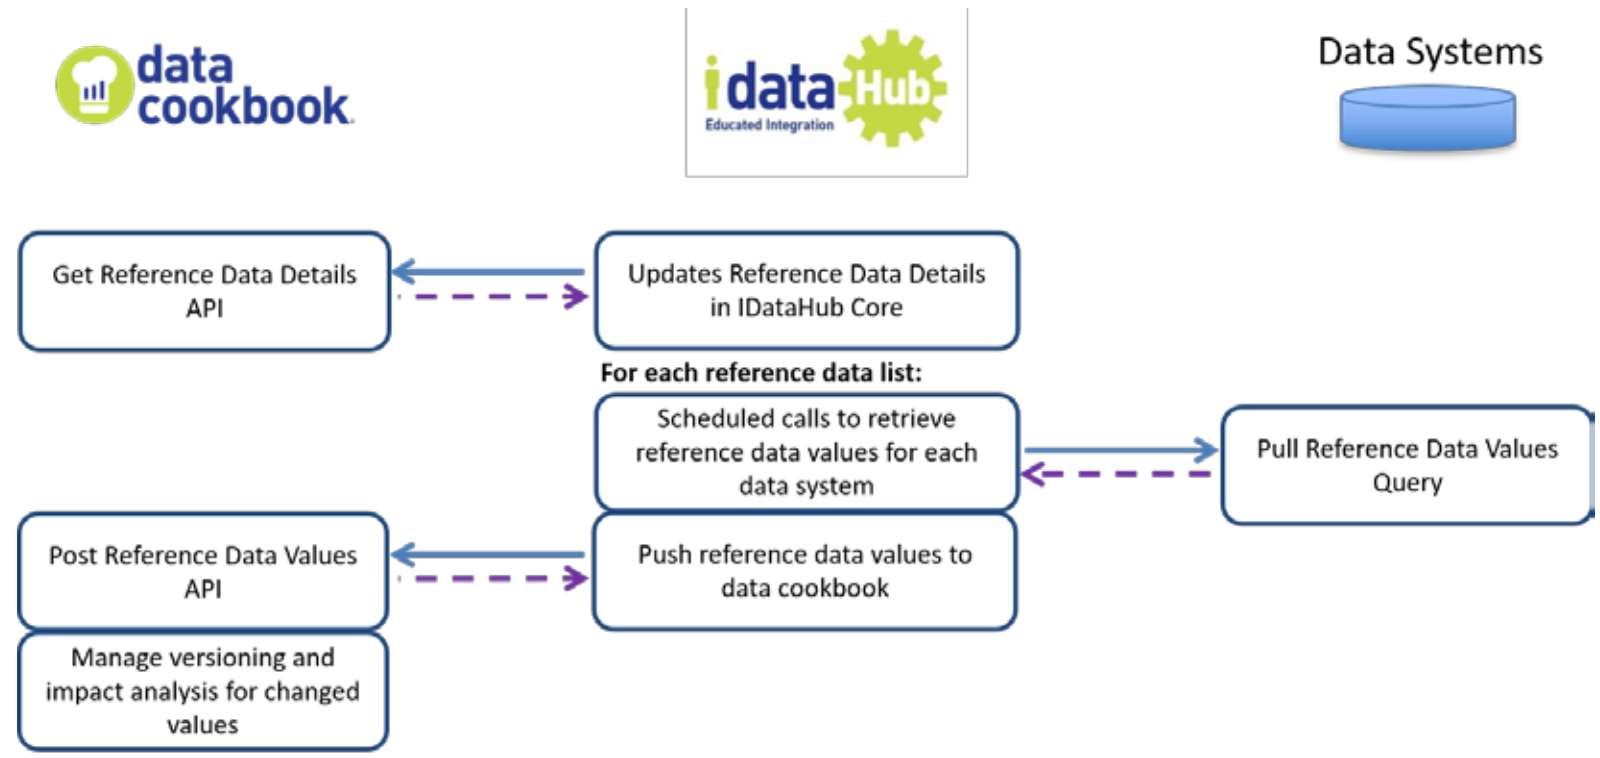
data cookbook

idata Hub
Educated Integration

Data Systems

Get Reference Data Details API

Updates Reference Data Details in IDataHub Core

For each reference data list:

Scheduled calls to retrieve reference data values for each data system

Pull Reference Data Values Query

Post Reference Data Values API

Push reference data values to data cookbook

Manage versioning and impact analysis for changed values